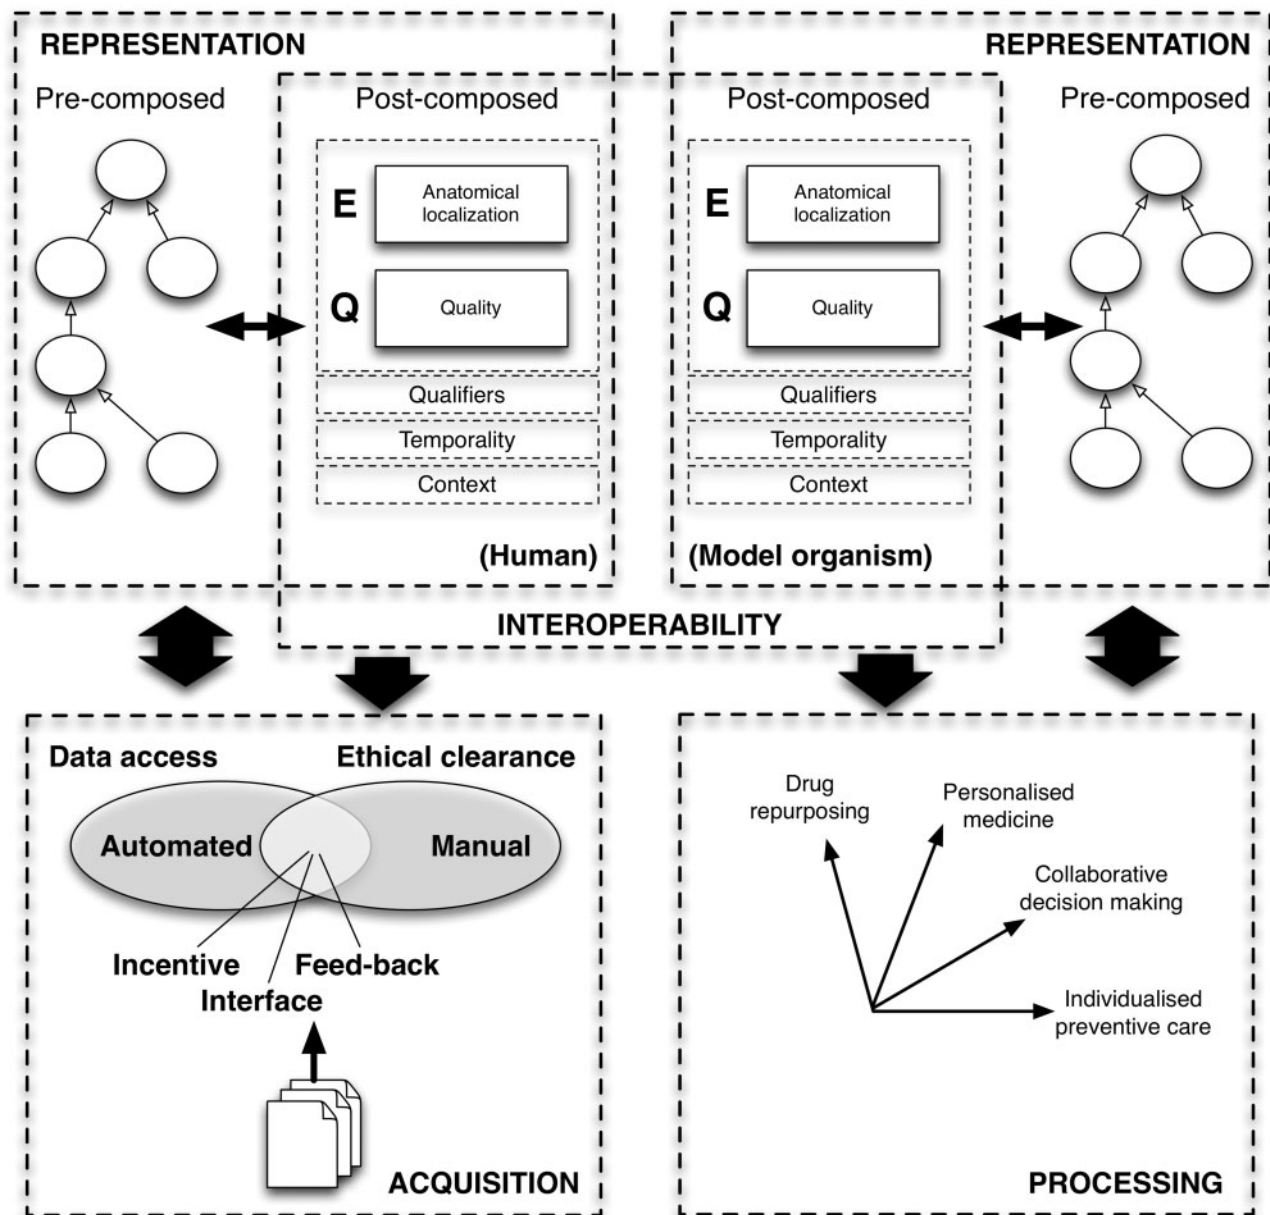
REPRESENTATION

Pre-composed

Post-composed

E Anatomical localization

Q Quality

Qualifiers

Temporality

Context

(Human)

REPRESENTATION

Pre-composed

Post-composed

E Anatomical localization

Q Quality

Qualifiers

Temporality

Context

(Model organism)

INTEROPERABILITY

Data access

Ethical clearance

Automated

Manual

Incentive

Feed-back

Interface

ACQUISITION

Drug repurposing

Personalised medicine

Collaborative decision making

Individualised preventive care

PROCESSING